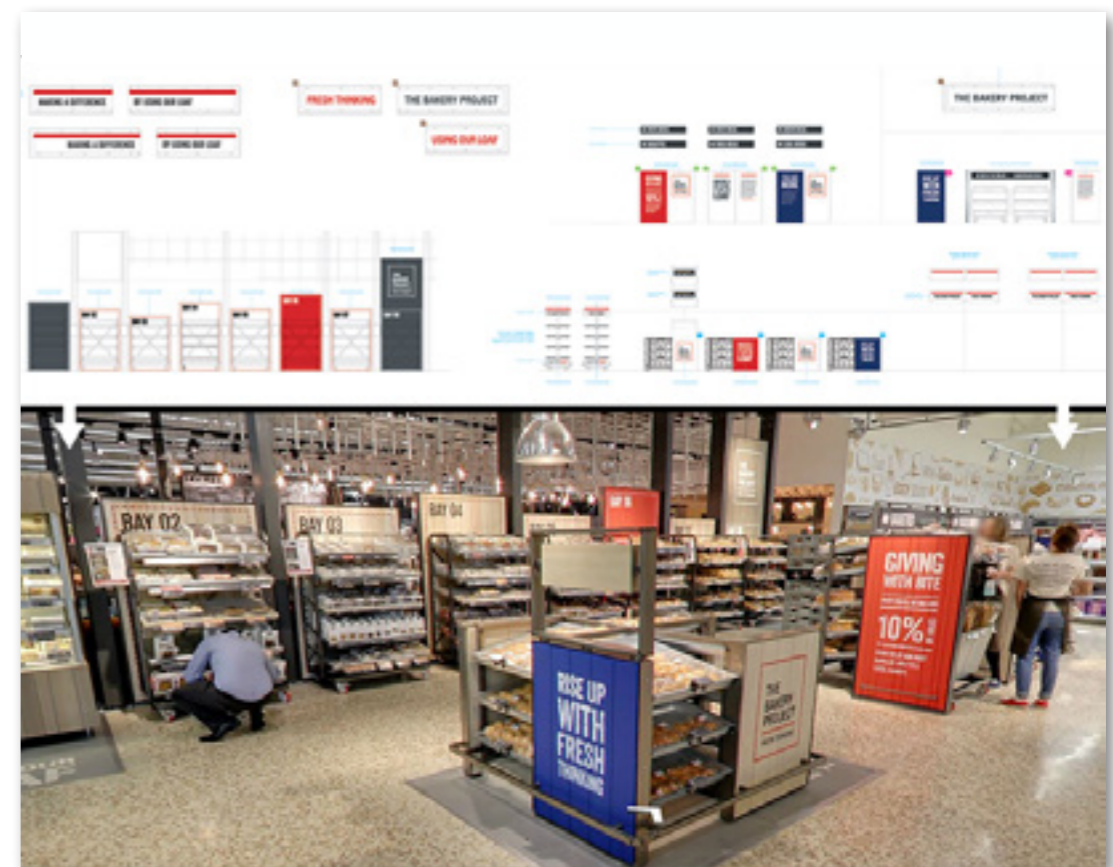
MAKING A DIFFERENCE

BY USING OUR LOAF

MAKING A DIFFERENCE

BY USING OUR LOAF

FRESH THINKING

THE BAKERY PROJECT

USING OUR LOAF

THE BAKERY PROJECT

BAY 02

BAY 03

BAY 04

GIVING WITH BITE

10%

RISE UP WITH FRESH THINKING

THE BAKERY PROJECT